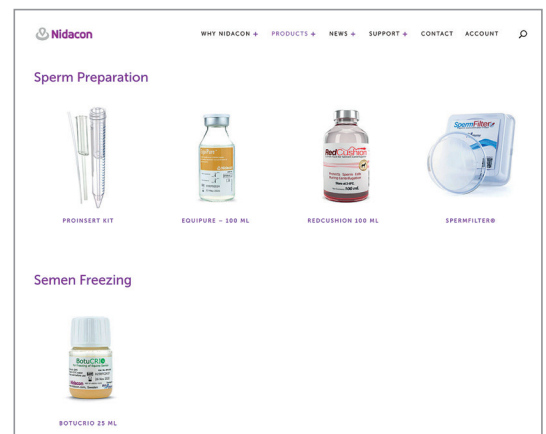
Nidacon

WHY NIDACON + PRODUCTS + NEWS + SUPPORT + CONTACT ACCOUNT

Sperm Preparation

PROINSERT KIT

EQUIPURE – 100 ML

RedCushion

REDCUSHION 100 ML

SpermFilter

SPERMFILTER®

Semen Freezing

BotuCRIO

BOTUCRIO 25 ML